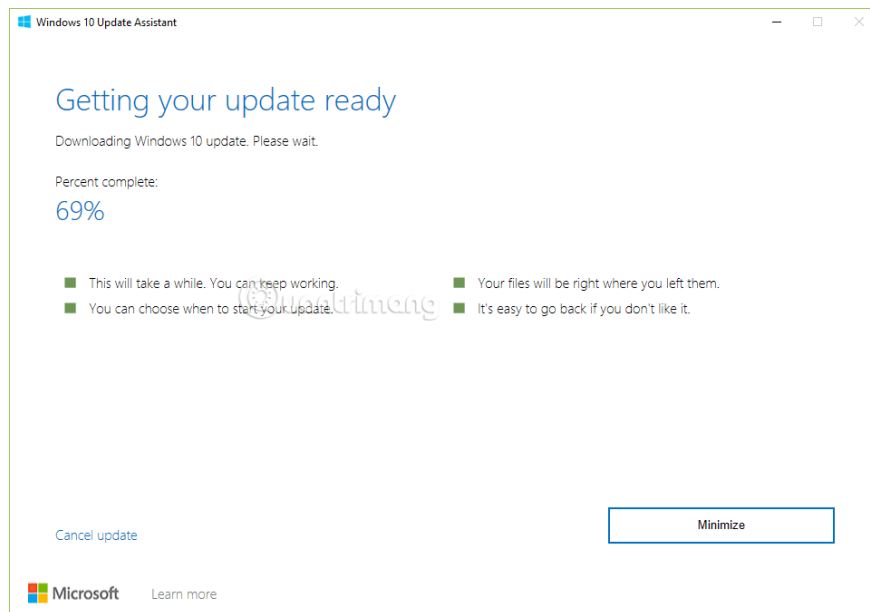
Windows 10 Update Assistant

Getting your update ready

Downloading Windows 10 update. Please wait.

Percent complete:
69%

This will take a while. You can keep working.
You can choose when to start your update.

Your files will be right where you left them.
It's easy to go back if you don't like it.

Quantrimang

Cancel update

Minimize

Microsoft Learn more